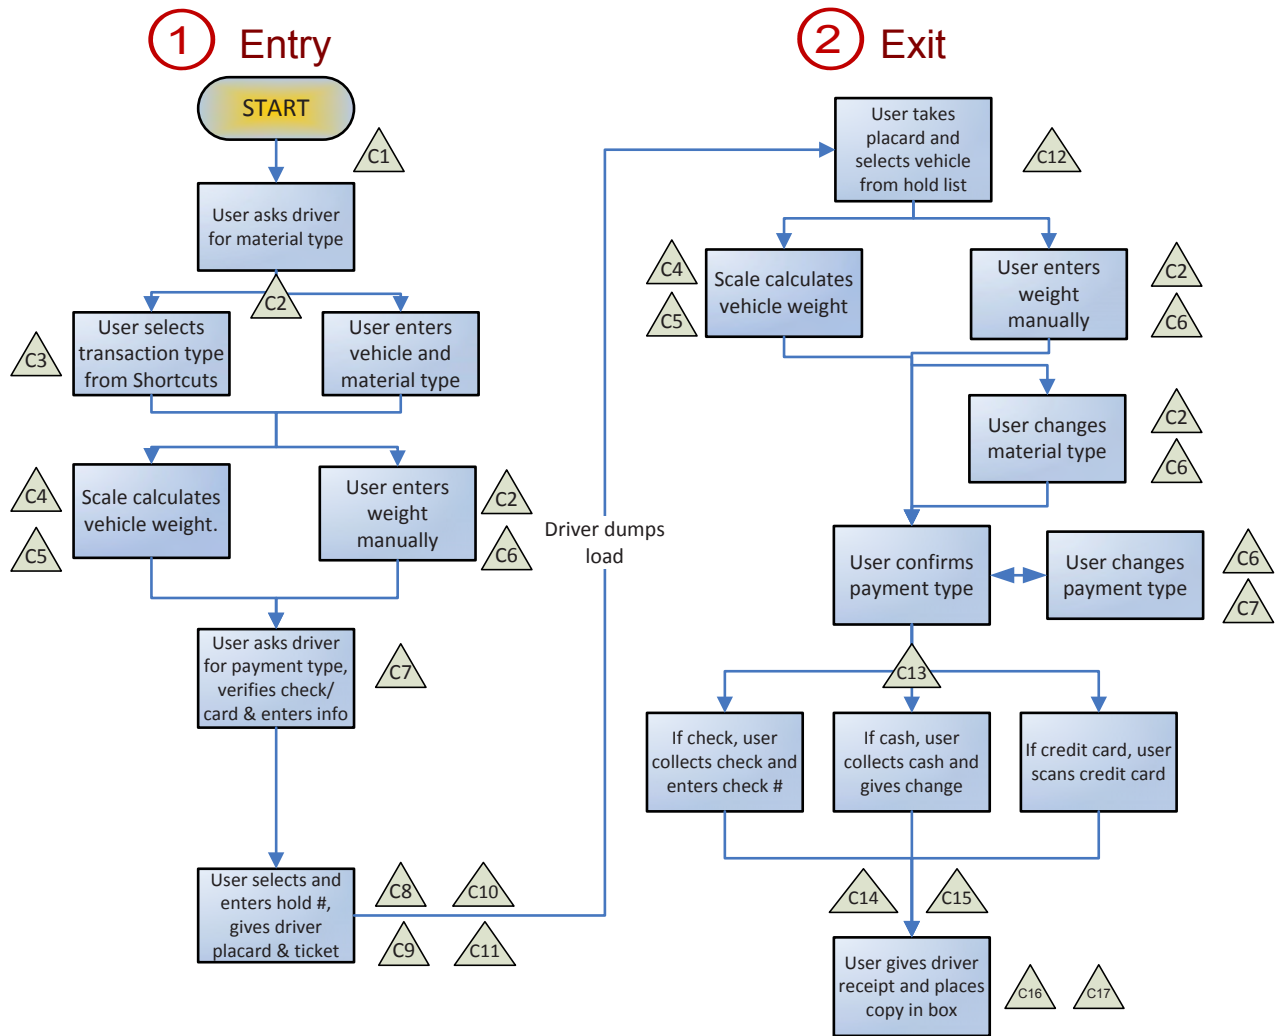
1 Entry

START

C1

User asks driver for material type

C2

User selects transaction type from Shortcuts

C3

User enters vehicle and material type

C4

Scale calculates vehicle weight.

C5

User enters weight manually

C2

C6

User asks driver for payment type, verifies check/ card & enters info

C7

User selects and enters hold #, gives driver placard & ticket

C8

C10

C9

C11

Driver dumps load

2 Exit

User takes placard and selects vehicle from hold list

C12

C4

C5

Scale calculates vehicle weight

User enters weight manually

C2

C6

User changes material type

C2

C6

User confirms payment type

User changes payment type

C6

C7

C13

If check, user collects check and enters check #

If cash, user collects cash and gives change

If credit card, user scans credit card

C14

C15

User gives driver receipt and places copy in box

C16

C17